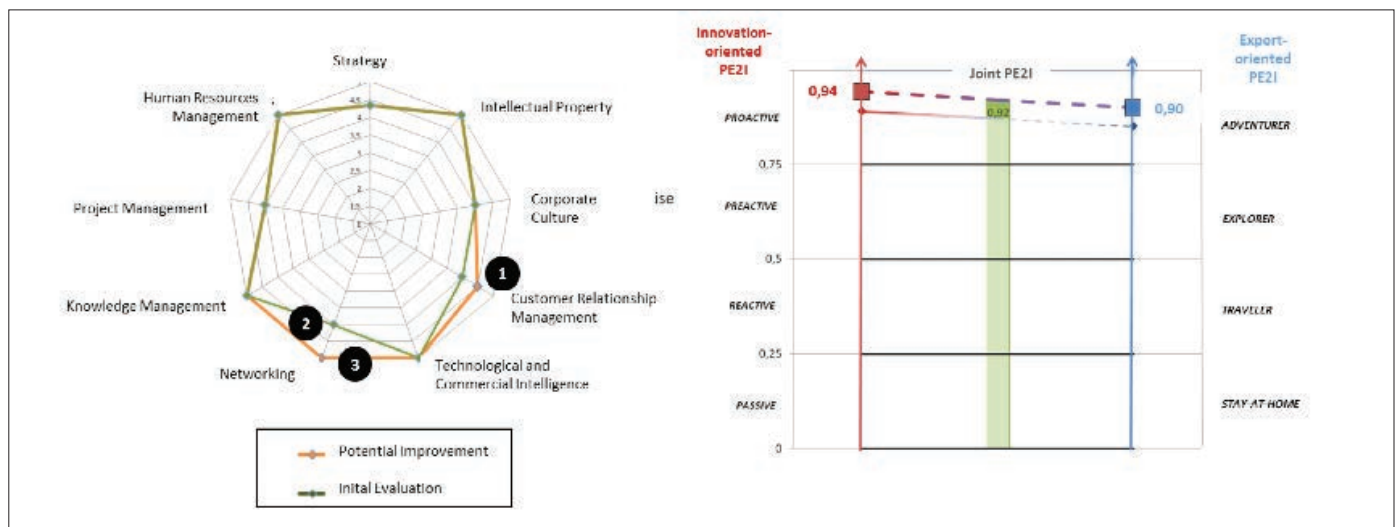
Strategy

Human Resources Management

Intellectual Property

Corporate Culture

ise

Project Management

1

Customer Relationship Management

Knowledge Management

2

Networking

3

Technological and Commercial Intelligence

Potential Improvement

Inital Evaluation

Innovation-oriented PE2I

Joint PE2I

Export-oriented PE2I

0,94

0,92

0,90

PROACTIVE

ADVENTURER

0,75

PREACTIVE

EXPLORER

0,5

REACTIVE

TRAVELER

0,25

PASSIVE

STAY AT HOME

0